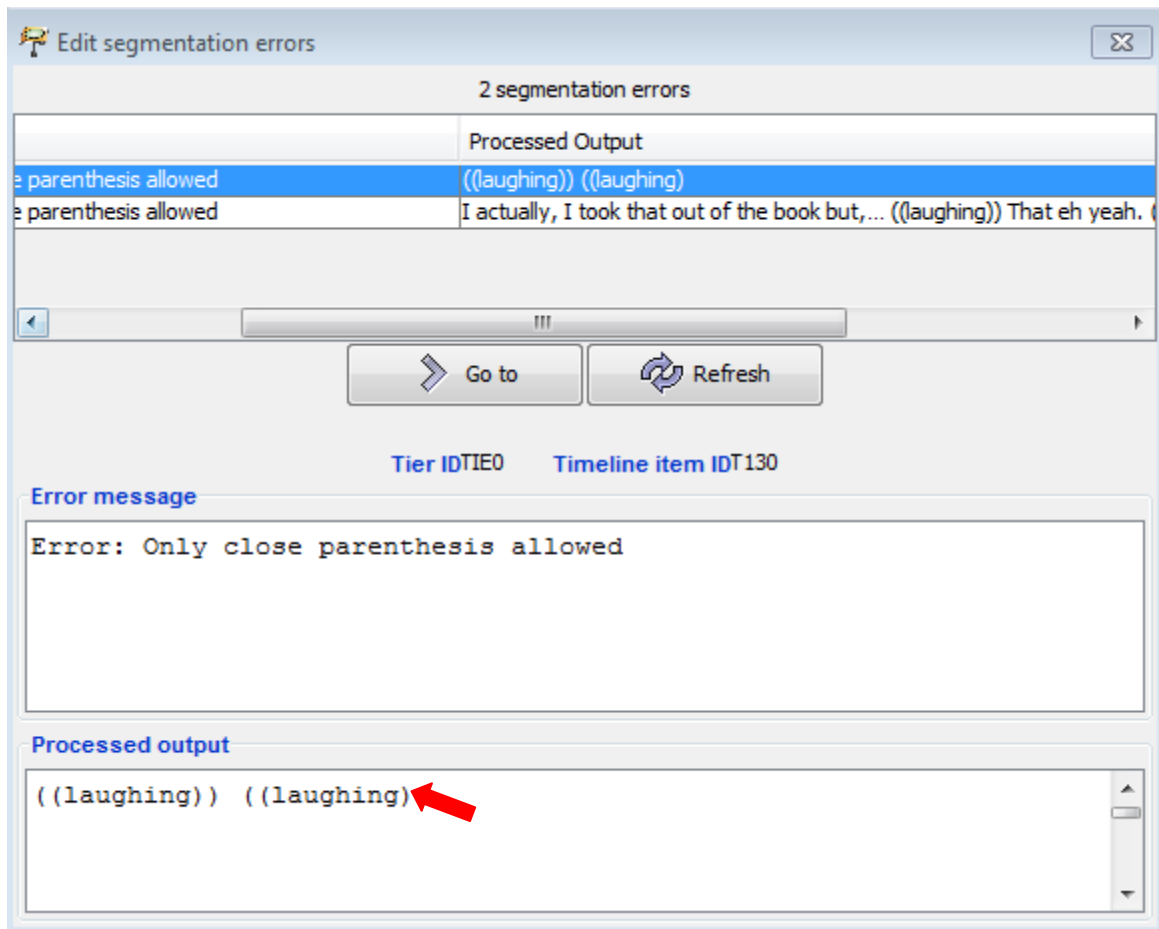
Edit segmentation errors

2 segmentation errors

| | Processed Output |
|---|---|
| e parenthesis allowed | ((laughing)) ((laughing) |
| e parenthesis allowed | I actually, I took that out of the book but,... ((laughing)) That eh yeah. ( |

Go to
Refresh

Tier IDTIE0 Timeline item IDT130

Error message
Error: Only close parenthesis allowed

Processed output
((laughing)) ((laughing)